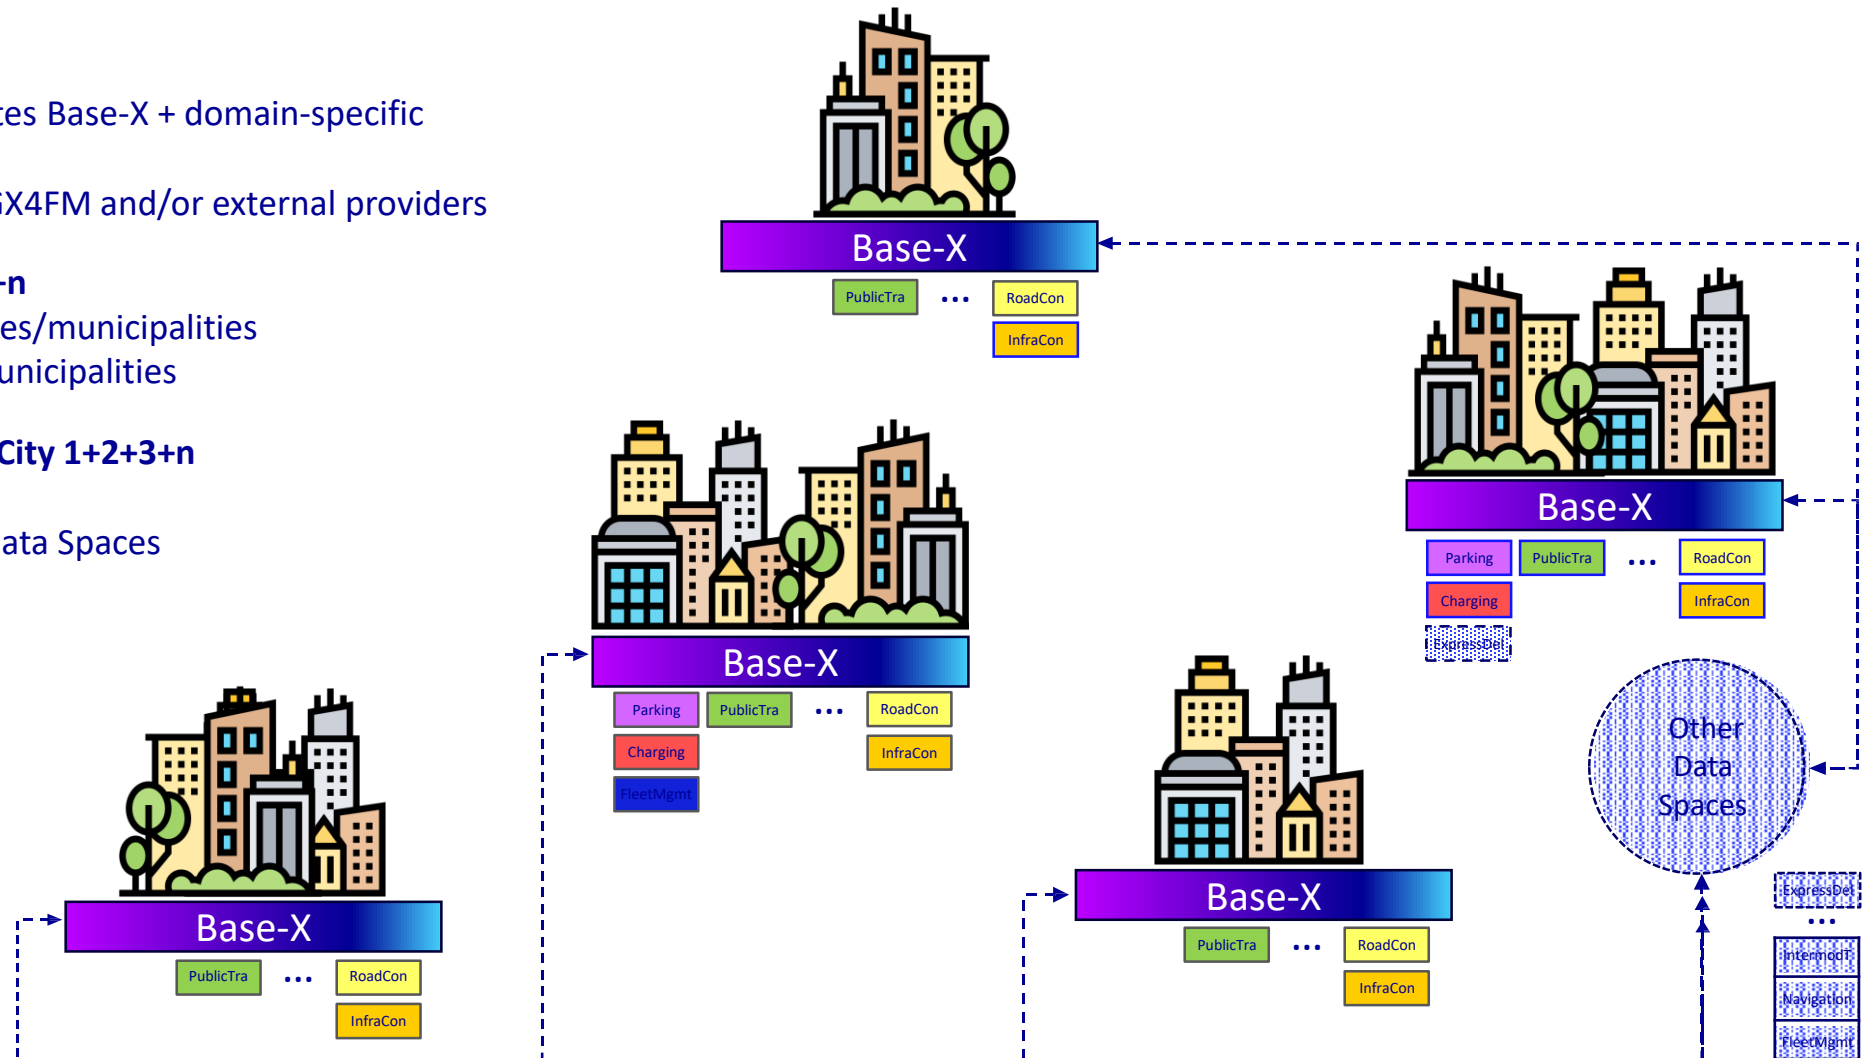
tes Base-X + domain-specific

SX4FM and/or external providers

-n
es/municipalities
unicipalities

City 1+2+3+n

ata Spaces

Base-X
PublicTra
...
RoadCon
InfraCon

Base-X
Parking
PublicTra
...
RoadCon
Charging
InfraCon
ExpressDel

Base-X
Parking
PublicTra
...
RoadCon
Charging
InfraCon
FleetMgmt

Base-X
PublicTra
...
RoadCon
InfraCon

Other Data Spaces

ExpressDel
...
IntermodT
Navigation
FleetMgmt

Base-X
PublicTra
...
RoadCon
InfraCon